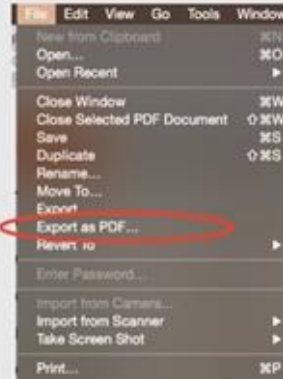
File Edit View Go Tools Window

New from Clipboard ⌘N
Open... ⌘O
Open Recent ▸

Close Window ⌘W
Close Selected PDF Document ⇧⌘W
Save ⌘S
Duplicate ⇧⌘S
Rename...
Move To...
Export...
Export as PDF...
Revert To ▸

Enter Password...

Import from Camera...
Import from Scanner ▸
Take Screen Shot ▸

Print... ⌘P